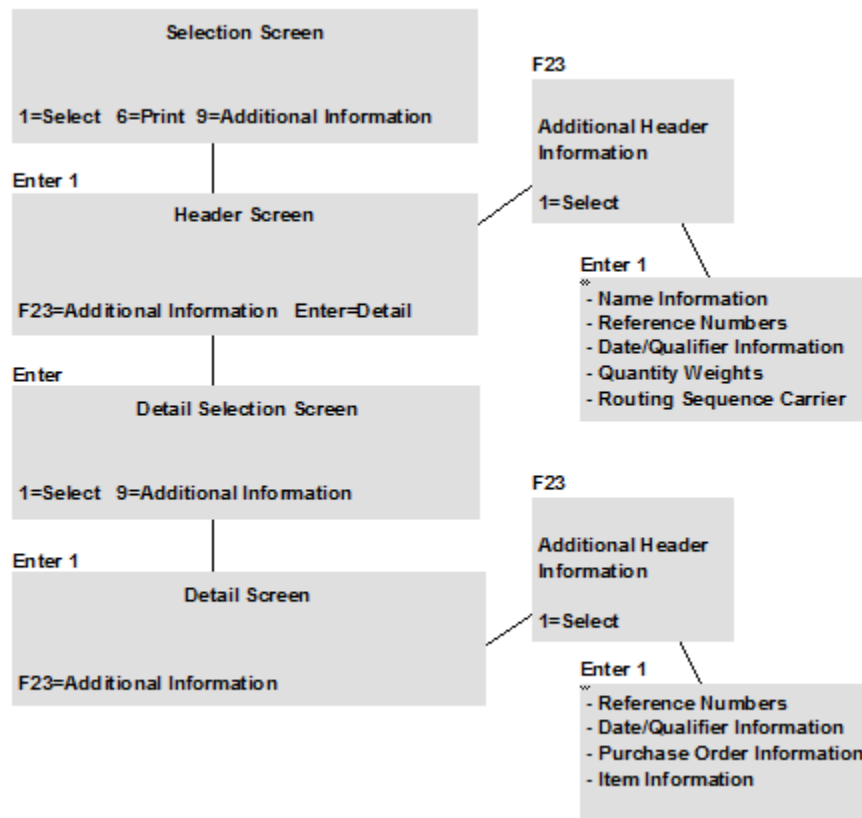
Selection Screen

1=Select 6=Print 9=Additional Information

Enter 1

Header Screen

F23=Additional Information Enter=Detail

Enter

Detail Selection Screen

1=Select 9=Additional Information

Enter 1

Detail Screen

F23=Additional Information

F23

Additional Header Information

1=Select

Enter 1

- Name Information
- Reference Numbers
- Date/Qualifier Information
- Quantity Weights
- Routing Sequence Carrier

F23

Additional Header Information

1=Select

Enter 1

- Reference Numbers
- Date/Qualifier Information
- Purchase Order Information
- Item Information